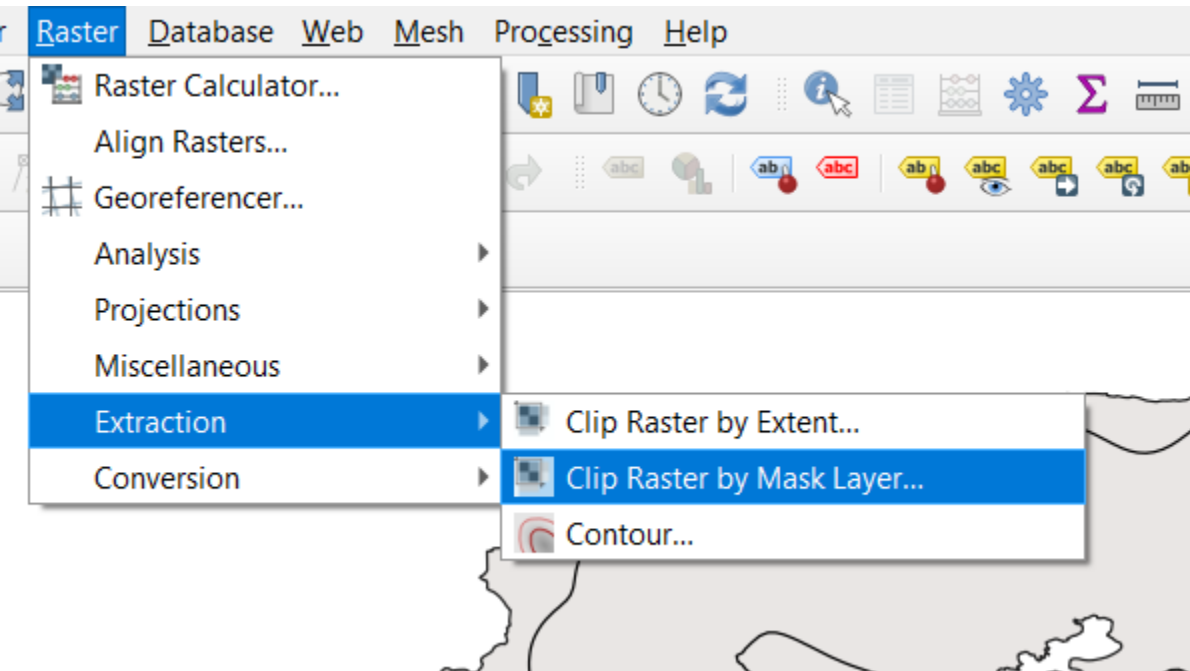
r Raster Database Web Mesh Processing Help

Raster Calculator...
Align Rasters...
Georeferencer...
Analysis
Projections
Miscellaneous
Extraction
Conversion

Clip Raster by Extent...
Clip Raster by Mask Layer...
Contour...

abc ab abc ab abc abc abc ab